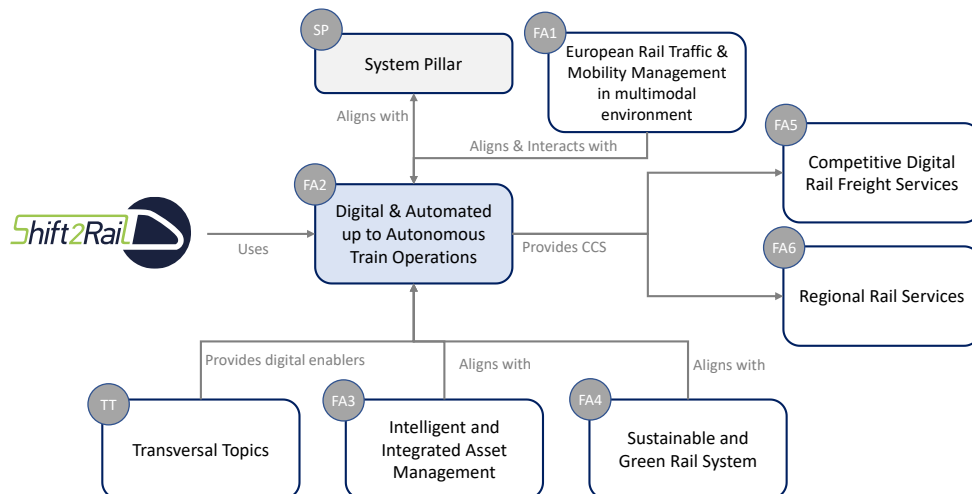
SP
System Pillar

FA1
European Rail Traffic & Mobility Management in multimodal environment

Aligns with

Aligns & Interacts with

FA5
Competitive Digital Rail Freight Services

Shift2Rail

Uses

FA2
Digital & Automated up to Autonomous Train Operations

Provides CCS

FA6
Regional Rail Services

Provides digital enablers

Aligns with

Aligns with

TT
Transversal Topics

FA3
Intelligent and Integrated Asset Management

FA4
Sustainable and Green Rail System